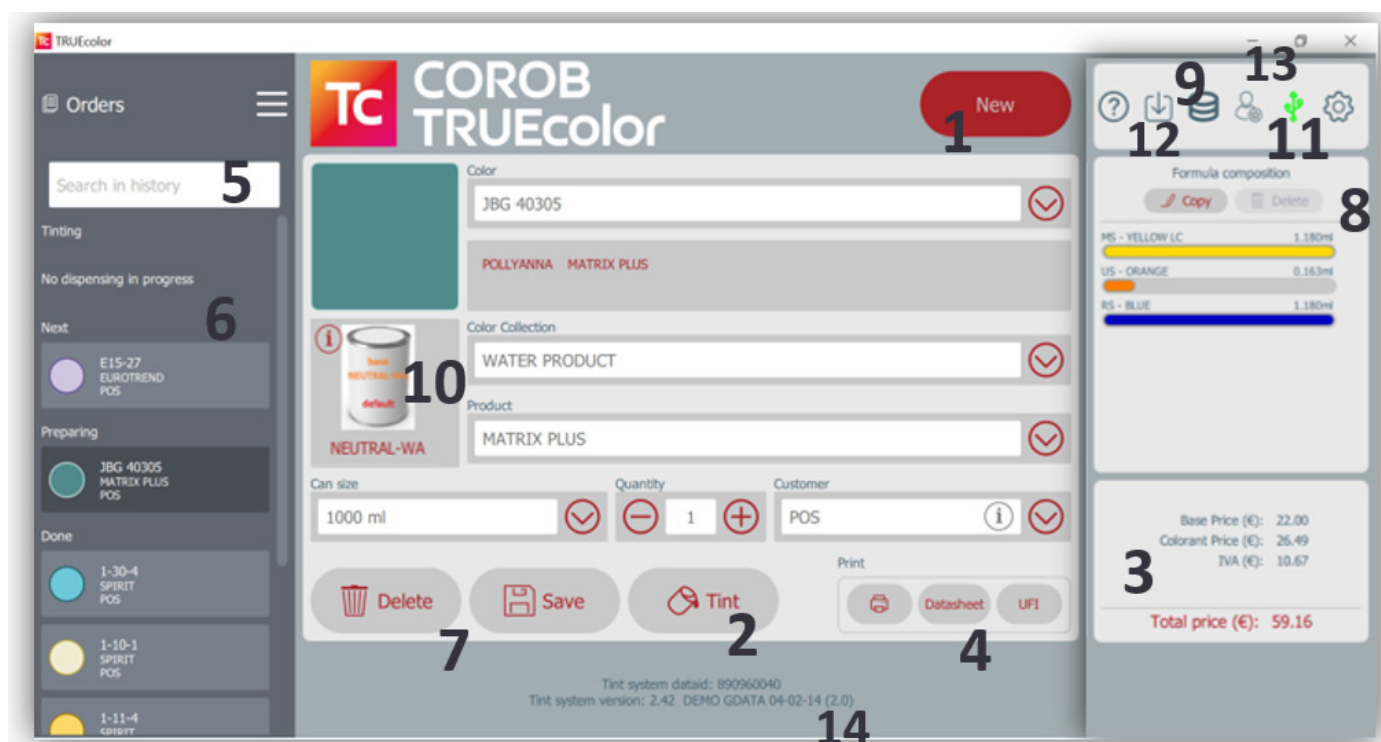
TC TRUEcolor

Orders

Search in history 5

Tinting

No dispensing in progress

6

Next

E15-27
EUROTREND
POS

Preparing

JBG 40305
MATRIX PLUS
POS

Done

1-30-4
SPIRIT
POS

1-10-1
SPIRIT
POS

1-11-4
SPIRIT

TC COROB TRUEcolor

New

1

Color

JBG 40305

POLLYANNA MATRIX PLUS

base
NEUTRAL-WA
default

10

NEUTRAL-WA

Color Collection

WATER PRODUCT

Product

MATRIX PLUS

Can size

1000 ml

Quantity

1

Customer

POS

Delete

Save

Tint

2

7

Print

Datasheet

UFI

4

Tint system dataid: 890960040
Tint system version: 2.42 DEMO GDATA 04-02-14 (2.0)

14

9 13

12 11

Formula composition

Copy

Delete

8

MS - YELLOW LC 1.180ml

US - ORANGE 0.163ml

RS - BLUE 1.180ml

Base Price (€): 22.00
Colorant Price (€): 26.49
IVA (€): 10.67

3

Total price (€): 59.16